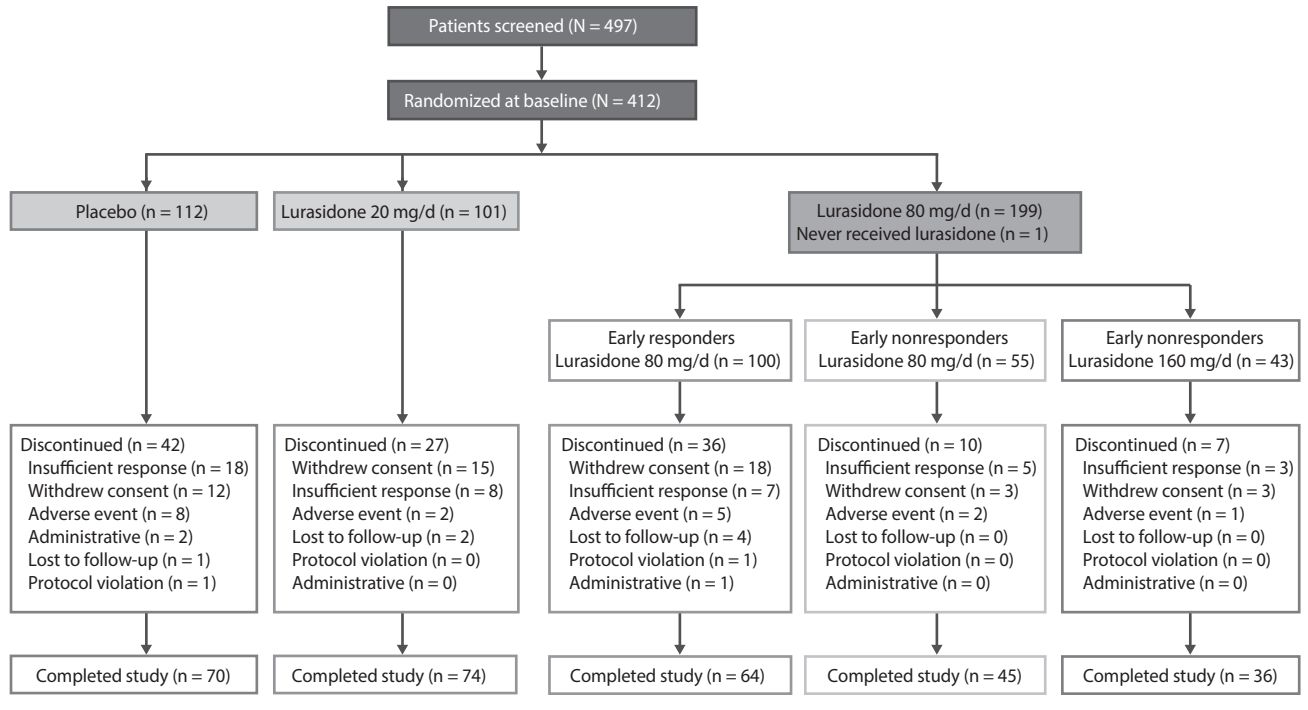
Patients screened (N = 497)

Randomized at baseline (N = 412)

Placebo (n = 112)

Lurasidone 20 mg/d (n = 101)

Lurasidone 80 mg/d (n = 199)
Never received lurasidone (n = 1)

Early responders
Lurasidone 80 mg/d (n = 100)

Early nonresponders
Lurasidone 80 mg/d (n = 55)

Early nonresponders
Lurasidone 160 mg/d (n = 43)

Discontinued (n = 42)
Insufficient response (n = 18)
Withdrew consent (n = 12)
Adverse event (n = 8)
Administrative (n = 2)
Lost to follow-up (n = 1)
Protocol violation (n = 1)

Discontinued (n = 27)
Withdrew consent (n = 15)
Insufficient response (n = 8)
Adverse event (n = 2)
Lost to follow-up (n = 2)
Protocol violation (n = 0)
Administrative (n = 0)

Discontinued (n = 36)
Withdrew consent (n = 18)
Insufficient response (n = 7)
Adverse event (n = 5)
Lost to follow-up (n = 4)
Protocol violation (n = 1)
Administrative (n = 1)

Discontinued (n = 10)
Insufficient response (n = 5)
Withdrew consent (n = 3)
Adverse event (n = 2)
Lost to follow-up (n = 0)
Protocol violation (n = 0)
Administrative (n = 0)

Discontinued (n = 7)
Insufficient response (n = 3)
Withdrew consent (n = 3)
Adverse event (n = 1)
Lost to follow-up (n = 0)
Protocol violation (n = 0)
Administrative (n = 0)

Completed study (n = 70)

Completed study (n = 74)

Completed study (n = 64)

Completed study (n = 45)

Completed study (n = 36)